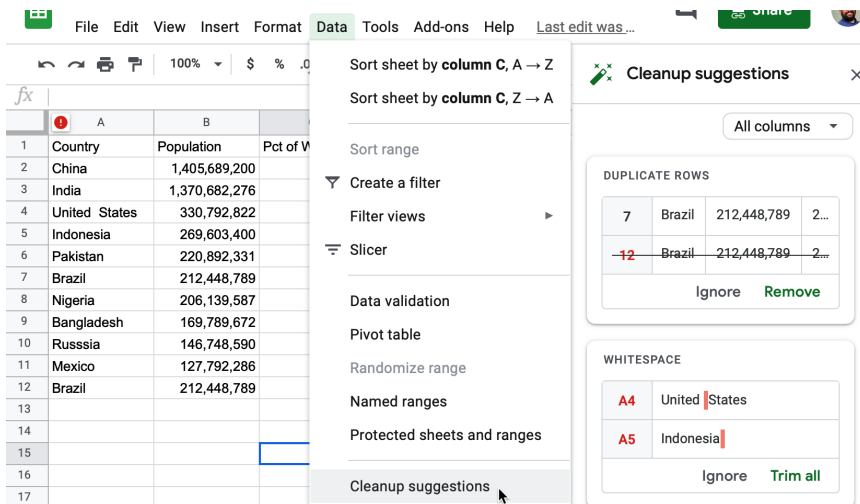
File Edit View Insert Format Data Tools Add-ons Help Last edit was ...

Share

100% $ % .0

fx

| | A | B | Pct of W |
|---|---|---|---|
| 1 | Country | Population | Pct of W |
| 2 | China | 1,405,689,200 | |
| 3 | India | 1,370,682,276 | |
| 4 | United States | 330,792,822 | |
| 5 | Indonesia | 269,603,400 | |
| 6 | Pakistan | 220,892,331 | |
| 7 | Brazil | 212,448,789 | |
| 8 | Nigeria | 206,139,587 | |
| 9 | Bangladesh | 169,789,672 | |
| 10 | Russsia | 146,748,590 | |
| 11 | Mexico | 127,792,286 | |
| 12 | Brazil | 212,448,789 | |
| 13 | | | |
| 14 | | | |
| 15 | | | |
| 16 | | | |
| 17 | | | |

Sort sheet by **column C**, A → Z
Sort sheet by **column C**, Z → A
Sort range
Create a filter
Filter views
Slicer
Data validation
Pivot table
Randomize range
Named ranges
Protected sheets and ranges
Cleanup suggestions

Cleanup suggestions
All columns

DUPLICATE ROWS

| 7 | Brazil | 212,448,789 | 2... |
|---|---|---|---|
| 12 | Brazil | 212,448,789 | 2... |

Ignore Remove

WHITESPACE

| A4 | United States |
|---|---|
| A5 | Indonesia |

Ignore Trim all